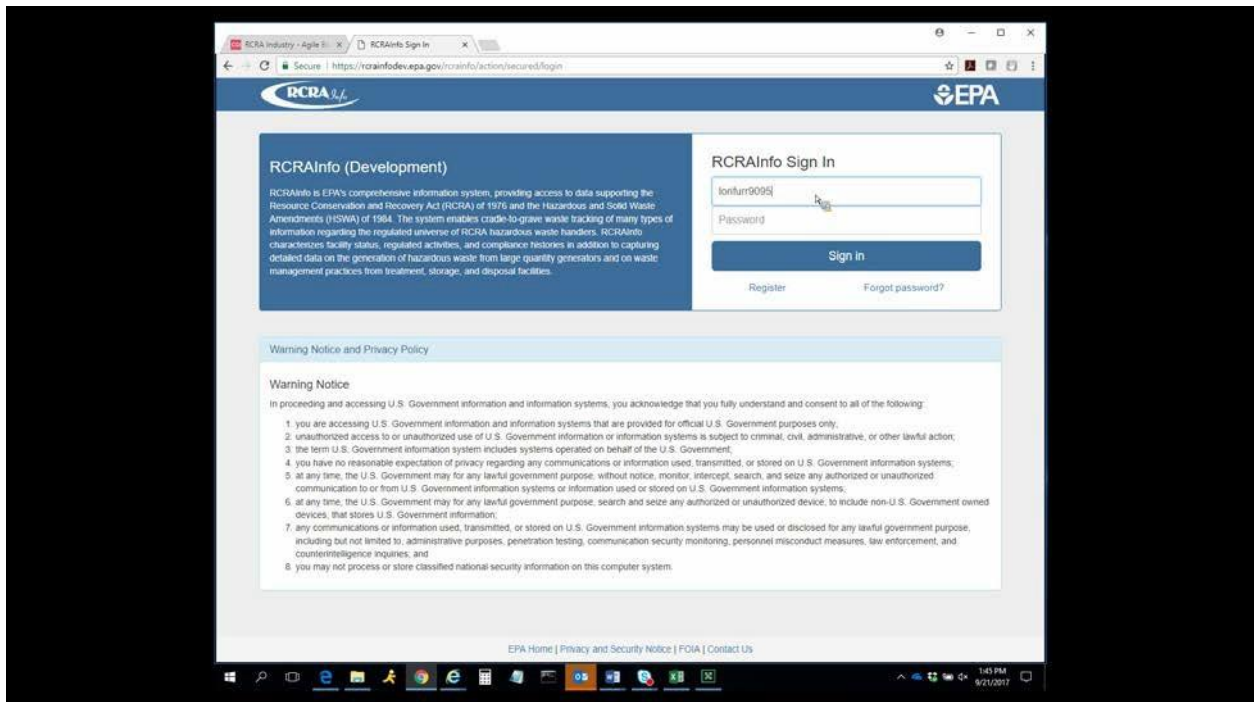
RCRA Industry - Agile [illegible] ×   RCRAInfo Sign In ×

Secure | https://rcrainfodev.epa.gov/rcrainfo/action/secured/login

RCRA Info

EPA

RCRAInfo (Development)

RCRAInfo is EPA's comprehensive information system, providing access to data supporting the Resource Conservation and Recovery Act (RCRA) of 1976 and the Hazardous and Solid Waste Amendments (HSWA) of 1984. The system enables cradle-to-grave waste tracking of many types of information regarding the regulated universe of RCRA hazardous waste handlers. RCRAInfo characterizes facility status, regulated activities, and compliance histories in addition to capturing detailed data on the generation of hazardous waste from large quantity generators and on waste management practices from treatment, storage, and disposal facilities.

RCRAInfo Sign In

lorifurr9095

Password

Sign in

Register

Forgot password?

Warning Notice and Privacy Policy

Warning Notice

In proceeding and accessing U.S. Government information and information systems, you acknowledge that you fully understand and consent to all of the following:

1. you are accessing U.S. Government information and information systems that are provided for official U.S. Government purposes only;
2. unauthorized access to or unauthorized use of U.S. Government information or information systems is subject to criminal, civil, administrative, or other lawful action;
3. the term U.S. Government information system includes systems operated on behalf of the U.S. Government;
4. you have no reasonable expectation of privacy regarding any communications or information used, transmitted, or stored on U.S. Government information systems;
5. at any time, the U.S. Government may for any lawful government purpose, without notice, monitor, intercept, search, and seize any authorized or unauthorized communication to or from U.S. Government information systems or information used or stored on U.S. Government information systems;
6. at any time, the U.S. Government may for any lawful government purpose, search and seize any authorized or unauthorized device, to include non-U.S. Government owned devices, that stores U.S. Government information;
7. any communications or information used, transmitted, or stored on U.S. Government information systems may be used or disclosed for any lawful government purpose, including but not limited to, administrative purposes, penetration testing, communication security monitoring, personnel misconduct measures, law enforcement, and counterintelligence inquiries; and
8. you may not process or store classified national security information on this computer system.

EPA Home | Privacy and Security Notice | FOIA | Contact Us

1:45 PM
9/21/2017